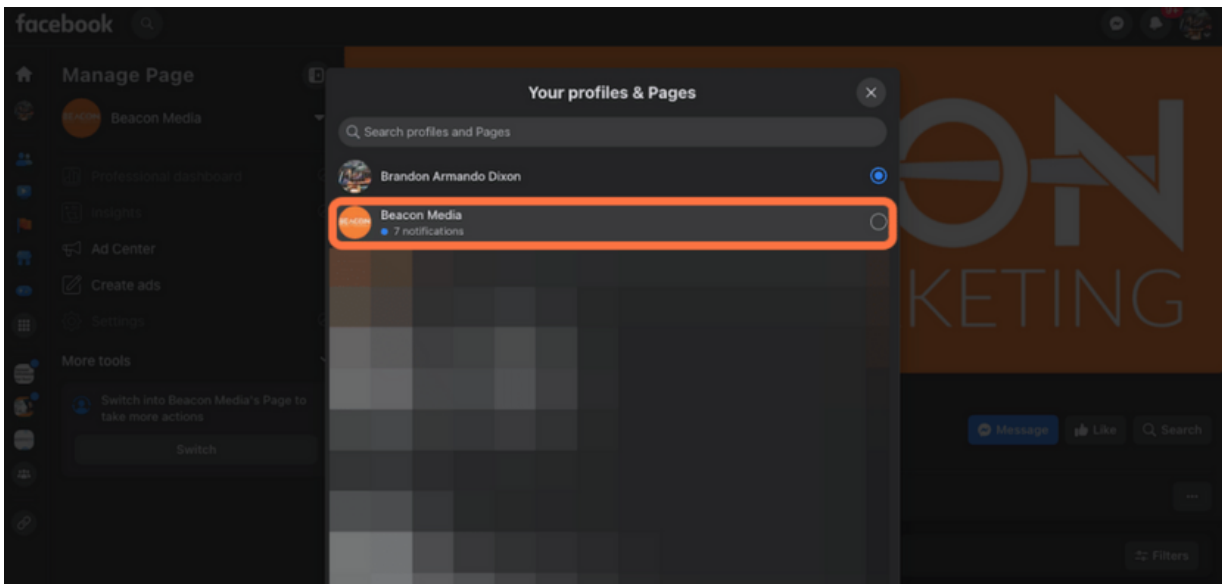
facebook

Manage Page

Beacon Media

Professional dashboard

Insights

Ad Center

Create ads

Settings

More tools

Switch into Beacon Media's Page to take more actions

Switch

Your profiles & Pages

Search profiles and Pages

Brandon Armando Dixon

Beacon Media
7 notifications

ON

KETING

Message

Like

Search

Filters